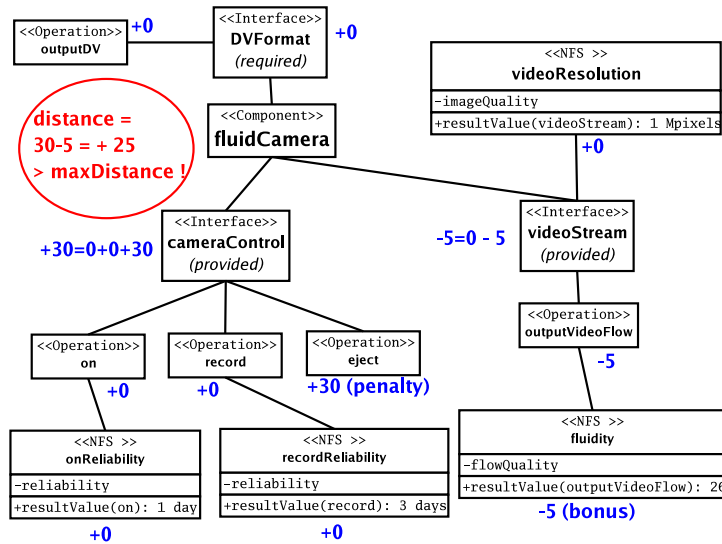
<<Operation>>
outputDV

+0

<<Interface>>
DVFormat
(required)

+0

<<NFS >>
videoResolution
-imageQuality
+resultValue(videoStream): 1 Mpixels

distance =
30-5 = + 25
> maxDistance !

<<Component>>
fluidCamera

+0

<<Interface>>
cameraControl
(provided)

+30=0+0+30

-5=0 - 5

<<Interface>>
videoStream
(provided)

<<Operation>>
outputVideoFlow

-5

<<Operation>>
on

+0

<<Operation>>
record

+0

<<Operation>>
eject

+30 (penalty)

<<NFS >>
onReliability
-reliability
+resultValue(on): 1 day

+0

<<NFS >>
recordReliability
-reliability
+resultValue(record): 3 days

+0

<<NFS >>
fluidity
-flowQuality
+resultValue(outputVideoFlow): 26

-5 (bonus)